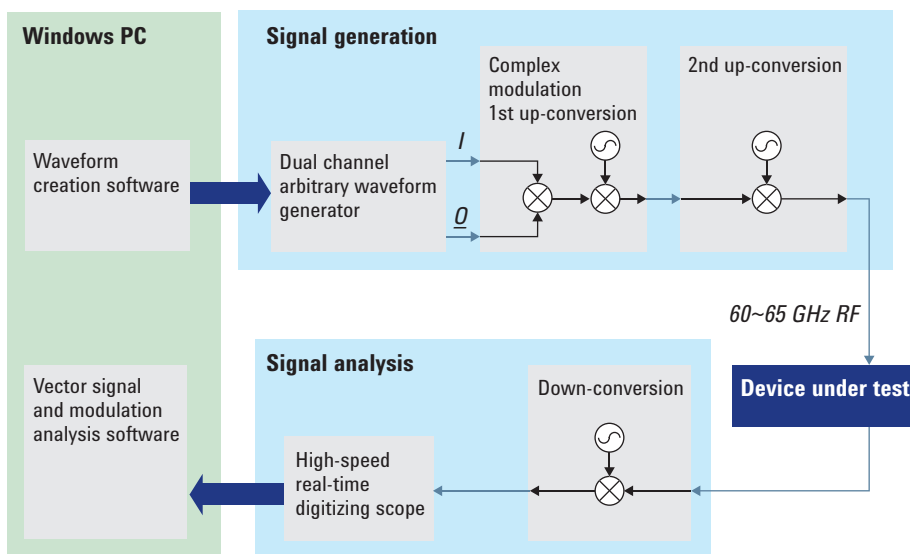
Windows PC

Signal generation

Complex modulation 1st up-conversion

2nd up-conversion

Waveform creation software

Dual channel arbitrary waveform generator

I

Q

60~65 GHz RF

Signal analysis

Vector signal and modulation analysis software

Down-conversion

Device under test

High-speed real-time digitizing scope